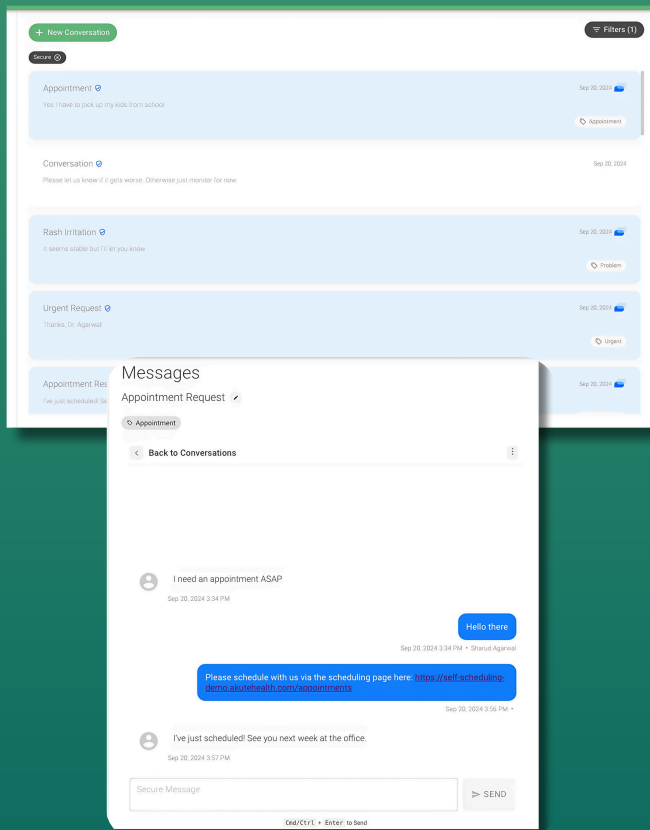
+ New Conversation

Filters (1)

Secure

Appointment
Yes I have to pick up my kids from school
Sep 20, 2024
Appointment

Conversation
Please let us know if it gets worse. Otherwise just monitor for now.
Sep 20, 2024

Rash Irritation
It seems stable but I'll let you know.
Sep 20, 2024
Problem

Urgent Request
Thanks, Dr. Agarwal
Sep 20, 2024
Urgent

Appointment Res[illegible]
I've just scheduled! Se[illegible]
Sep 20, 2024

Messages

Appointment Request

Appointment

Back to Conversations

I need an appointment ASAP
Sep 20, 2024 3:34 PM

Hello there
Sep 20, 2024 3:34 PM • Sharud Agarwal

Please schedule with us via the scheduling page here: https://self-scheduling-demo.akutehealth.com/appointments
Sep 20, 2024 3:56 PM •

I've just scheduled! See you next week at the office.
Sep 20, 2024 3:57 PM

Secure Message

SEND

Cmd/Ctrl + Enter to Send